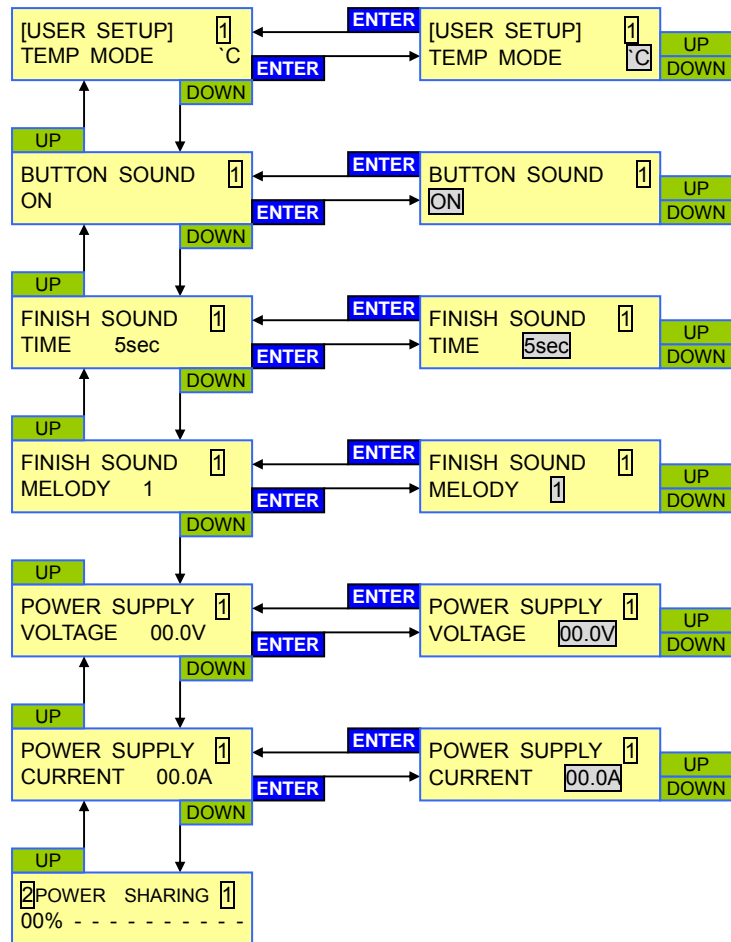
[USER SETUP] 1
TEMP MODE `C

ENTER

ENTER

[USER SETUP] 1
TEMP MODE `C

UP
DOWN

DOWN

UP

BUTTON SOUND 1
ON

ENTER

ENTER

BUTTON SOUND 1
ON

UP
DOWN

DOWN

UP

FINISH SOUND 1
TIME 5sec

ENTER

ENTER

FINISH SOUND 1
TIME 5sec

UP
DOWN

DOWN

UP

FINISH SOUND 1
MELODY 1

ENTER

ENTER

FINISH SOUND 1
MELODY 1

UP
DOWN

DOWN

UP

POWER SUPPLY 1
VOLTAGE 00.0V

ENTER

ENTER

POWER SUPPLY 1
VOLTAGE 00.0V

UP
DOWN

DOWN

UP

POWER SUPPLY 1
CURRENT 00.0A

ENTER

ENTER

POWER SUPPLY 1
CURRENT 00.0A

UP
DOWN

DOWN

UP

2POWER SHARING 1
00% - - - - - - - - - -